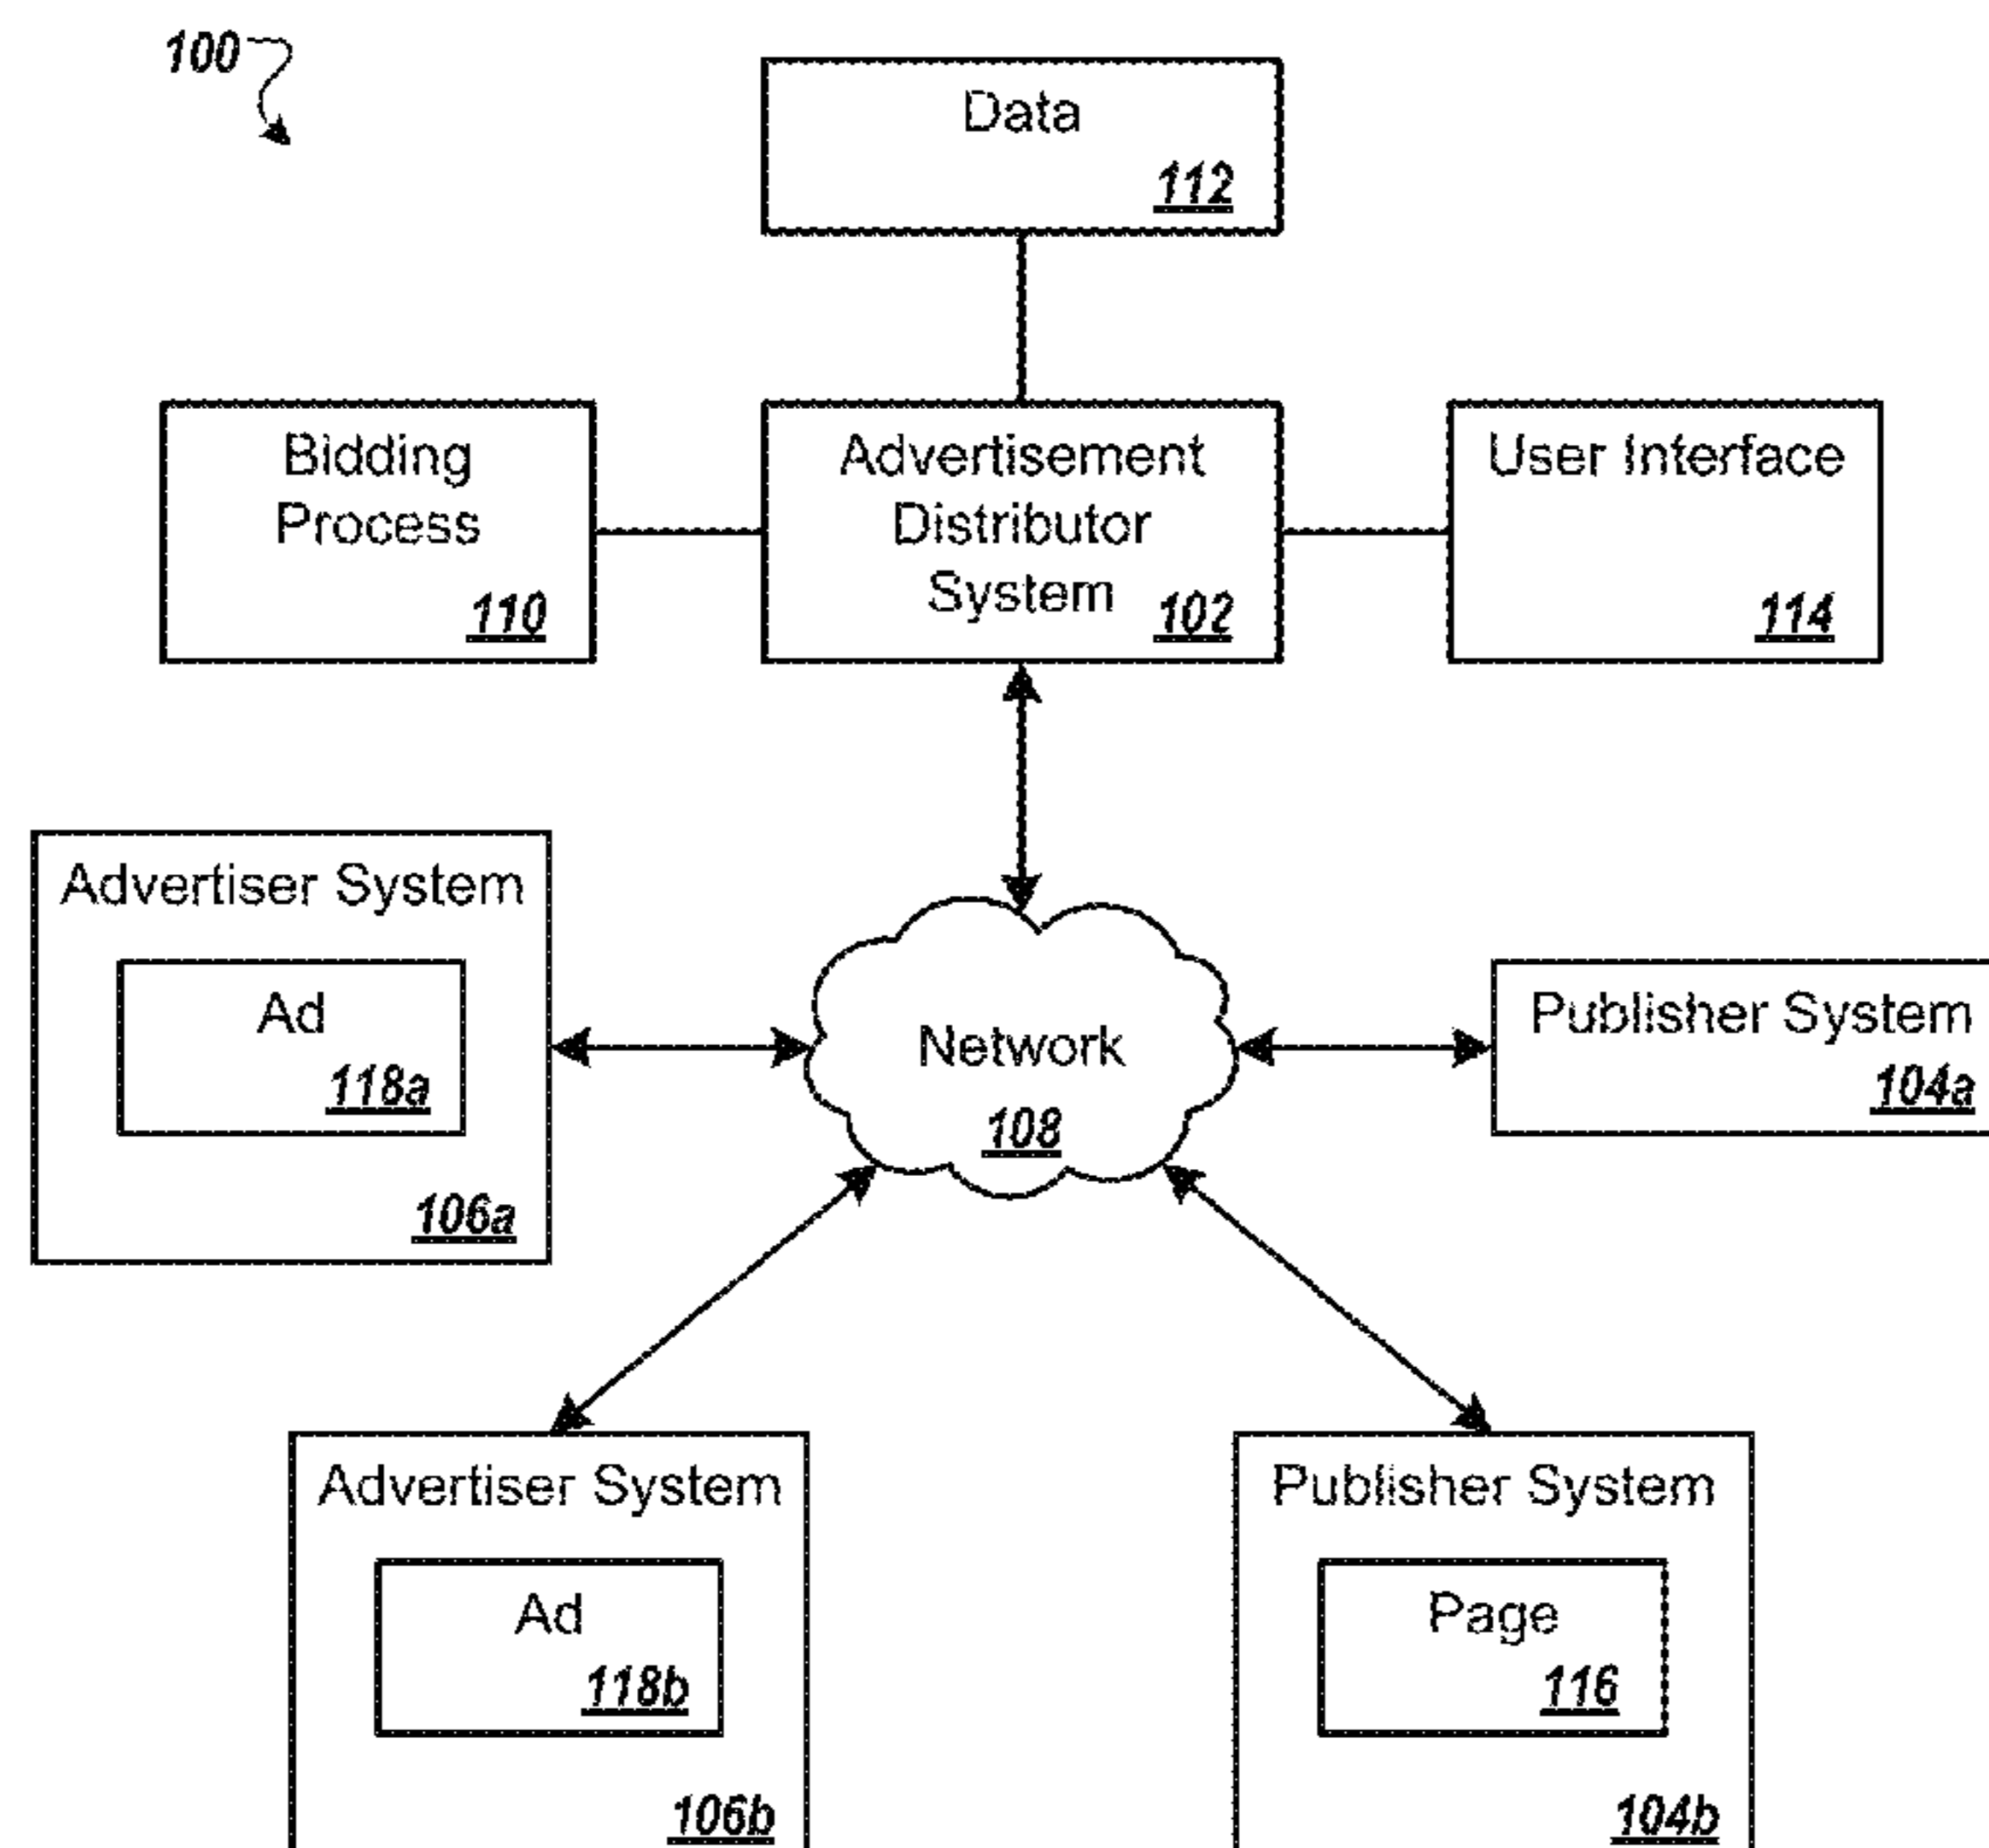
100

Data
112

Bidding Process
110

Advertisement Distributor System
102

User Interface
114

Advertiser System
Ad
118a
106a

Network
108

Publisher System
104a

Advertiser System
Ad
118b
106b

Publisher System
Page
116
104b